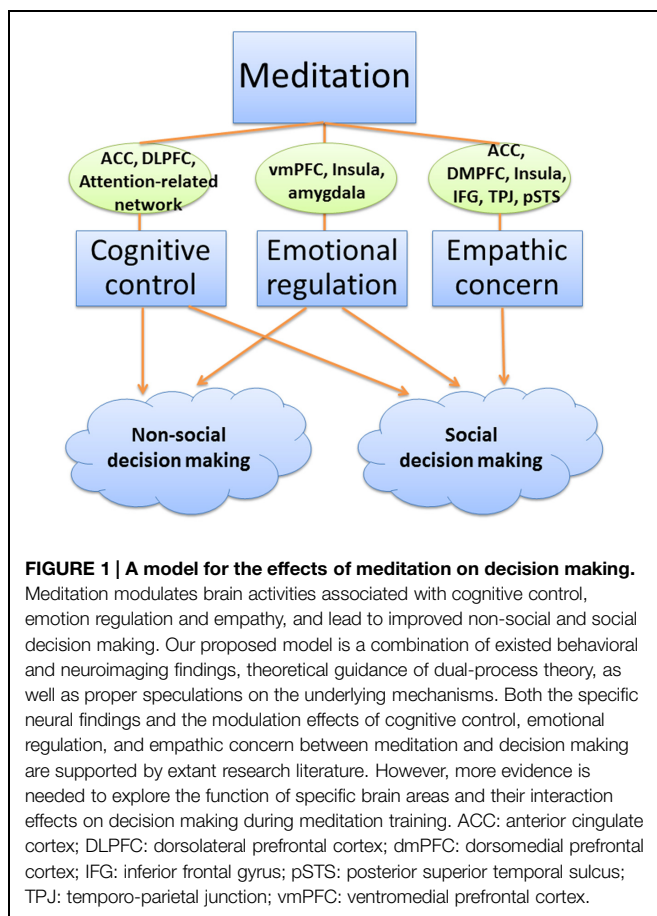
Meditation

ACC, DLPFC, Attention-related network

vmPFC, Insula, amygdala

ACC, DMPFC, Insula, IFG, TPJ, pSTS

Cognitive control

Emotional regulation

Empathic concern

Non-social decision making

Social decision making

**FIGURE 1 | A model for the effects of meditation on decision making.** Meditation modulates brain activities associated with cognitive control, emotion regulation and empathy, and lead to improved non-social and social decision making. Our proposed model is a combination of existed behavioral and neuroimaging findings, theoretical guidance of dual-process theory, as well as proper speculations on the underlying mechanisms. Both the specific neural findings and the modulation effects of cognitive control, emotional regulation, and empathic concern between meditation and decision making are supported by extant research literature. However, more evidence is needed to explore the function of specific brain areas and their interaction effects on decision making during meditation training. ACC: anterior cingulate cortex; DLPFC: dorsolateral prefrontal cortex; dmPFC: dorsomedial prefrontal cortex; IFG: inferior frontal gyrus; pSTS: posterior superior temporal sulcus; TPJ: temporo-parietal junction; vmPFC: ventromedial prefrontal cortex.